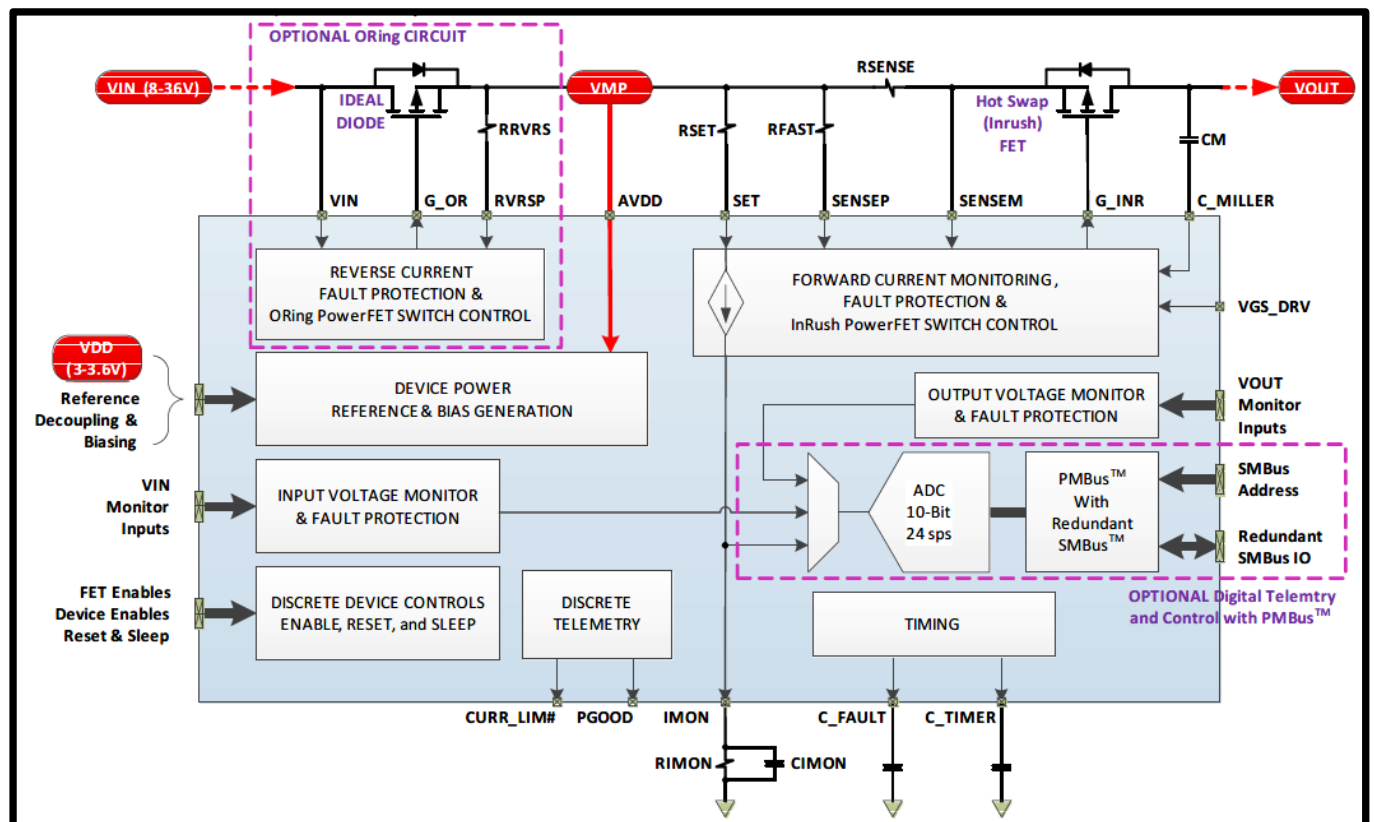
OPTIONAL ORing CIRCUIT

VIN (8-36V)

IDEAL DIODE

RRVRS

VMP

RSENSE

Hot Swap (Inrush) FET

VOUT

CM

RSET

RFAST

VIN

G_OR

RVRSP

AVDD

SET

SENSEP

SENSEM

G_INR

C_MILLER

REVERSE CURRENT FAULT PROTECTION & ORing PowerFET SWITCH CONTROL

FORWARD CURRENT MONITORING , FAULT PROTECTION & InRush PowerFET SWITCH CONTROL

VGS_DRV

VDD (3-3.6V)

Reference Decoupling & Biasing

DEVICE POWER REFERENCE & BIAS GENERATION

OUTPUT VOLTAGE MONITOR & FAULT PROTECTION

VOUT Monitor Inputs

VIN Monitor Inputs

INPUT VOLTAGE MONITOR & FAULT PROTECTION

ADC 10-Bit 24 sps

PMBus$^{TM}$ With Redundant SMBus$^{TM}$

SMBus Address

Redundant SMBus IO

FET Enables Device Enables Reset & Sleep

DISCRETE DEVICE CONTROLS ENABLE, RESET, and SLEEP

DISCRETE TELEMETRY

TIMING

OPTIONAL Digital Telemtry and Control with PMBus$^{TM}$

CURR_LIM#

PGOOD

IMON

C_FAULT

C_TIMER

RIMON

CIMON